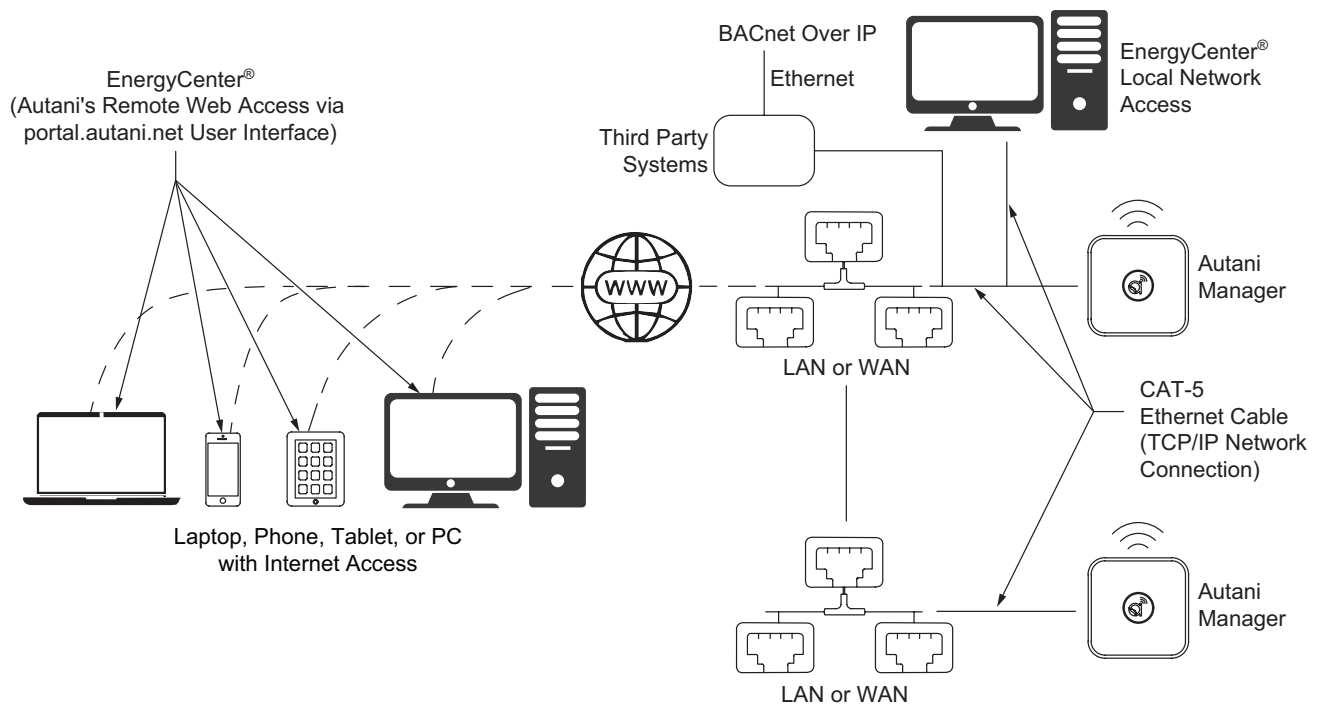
EnergyCenter®
(Autani's Remote Web Access via portal.autani.net User Interface)

BACnet Over IP

Ethernet

Third Party Systems

EnergyCenter®
Local Network Access

WWW

Autani Manager

LAN or WAN

CAT-5
Ethernet Cable
(TCP/IP Network Connection)

Laptop, Phone, Tablet, or PC with Internet Access

Autani Manager

LAN or WAN